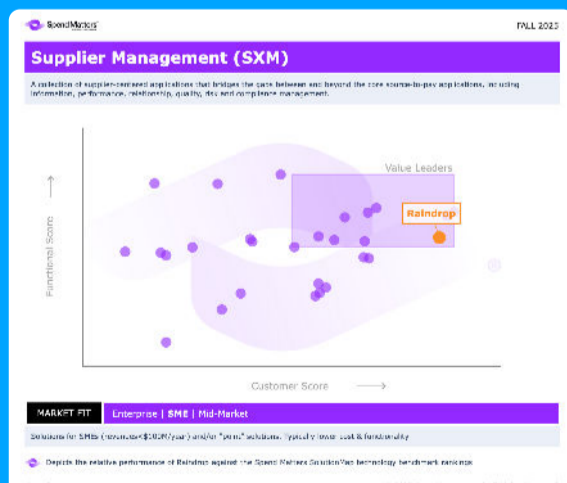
SpendMatters

FALL 2023

Supplier Management (SXM)

A collection of supplier-centered applications that bridges the gaps between and beyond the core source-to-pay applications, including information, performance, relationship, quality, risk and compliance management.

Value Leaders

Raindrop

Functional Score

Customer Score

MARKET FIT

Enterprise | SME | Mid-Market

Solutions for SMEs (revenue<$100M/year) and/or "point" solutions. Typically lower cost & functionality

Depicts the relative performance of Raindrop against the Spend Matters SolutionMap technology benchmark rankings